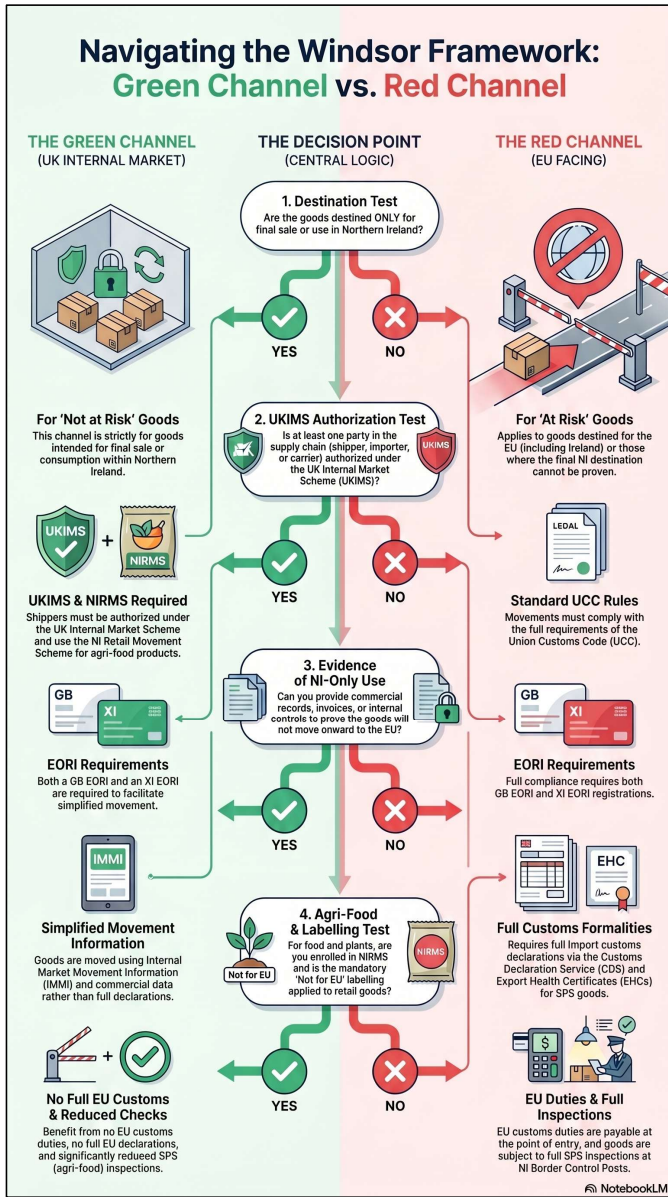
Navigating the Windsor Framework: Green Channel vs. Red Channel

THE GREEN CHANNEL
(UK INTERNAL MARKET)

THE DECISION POINT
(CENTRAL LOGIC)

THE RED CHANNEL
(EU FACING)

1. Destination Test
Are the goods destined ONLY for final sale or use in Northern Ireland?

YES

NO

For 'Not at Risk' Goods
This channel is strictly for goods intended for final sale or consumption within Northern Ireland.

For 'At Risk' Goods
Applies to goods destined for the EU (including Ireland) or those where the final NI destination cannot be proven.

2. UKIMS Authorization Test
Is at least one party in the supply chain (shipper, importer, or carrier) authorized under the UK Internal Market Scheme (UKIMS)?

UKIMS

UKIMS

NIRMS

YES

NO

LEDAL

UKIMS & NIRMS Required
Shippers must be authorized under the UK Internal Market Scheme and use the NI Retail Movement Scheme for agri-food products.

Standard UCC Rules
Movements must comply with the full requirements of the Union Customs Code (UCC).

3. Evidence of NI-Only Use
Can you provide commercial records, invoices, or internal controls to prove the goods will not move onward to the EU?

GB

XI

GB

XI

EORI Requirements
Both a GB EORI and an XI EORI are required to facilitate simplified movement.

EORI Requirements
Full compliance requires both GB EORI and XI EORI registrations.

YES

NO

IMMI

EHC

Simplified Movement Information
Goods are moved using Internal Market Movement Information (IMMI) and commercial data rather than full declarations.

Full Customs Formalities
Requires full Import customs declarations via the Customs Declaration Service (CDS) and Export Health Certificates (EHCs) for SPS goods.

4. Agri-Food & Labelling Test
For food and plants, are you enrolled in NIRMS and is the mandatory 'Not for EU' labelling applied to retail goods?

Not for EU

NIRMS

No Full EU Customs & Reduced Checks
Benefit from no EU customs duties, no full EU declarations, and significantly reduced SPS (agri-food) inspections.

YES

NO

EU Duties & Full Inspections
EU customs duties are payable at the point of entry, and goods are subject to full SPS inspections at NI Border Control Posts.

NotebookLM